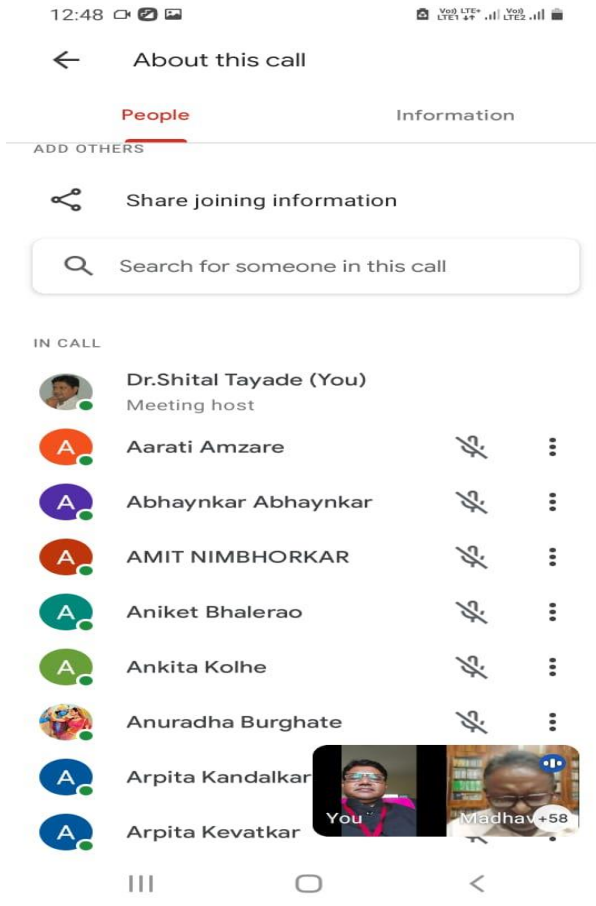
12:48

Vo)) LTE+ LTE1 Vo)) LTE2

About this call

People

Information

ADD OTHERS

Share joining information

Search for someone in this call

IN CALL

Dr.Shital Tayade (You)
Meeting host

A Aarati Amzare

A Abhaynkar Abhaynkar

A AMIT NIMBHORKAR

A Aniket Bhalerao

A Ankita Kolhe

Anuradha Burghate

A Arpita Kandalkar

A Arpita Kevatkar

You

Madhav

+58